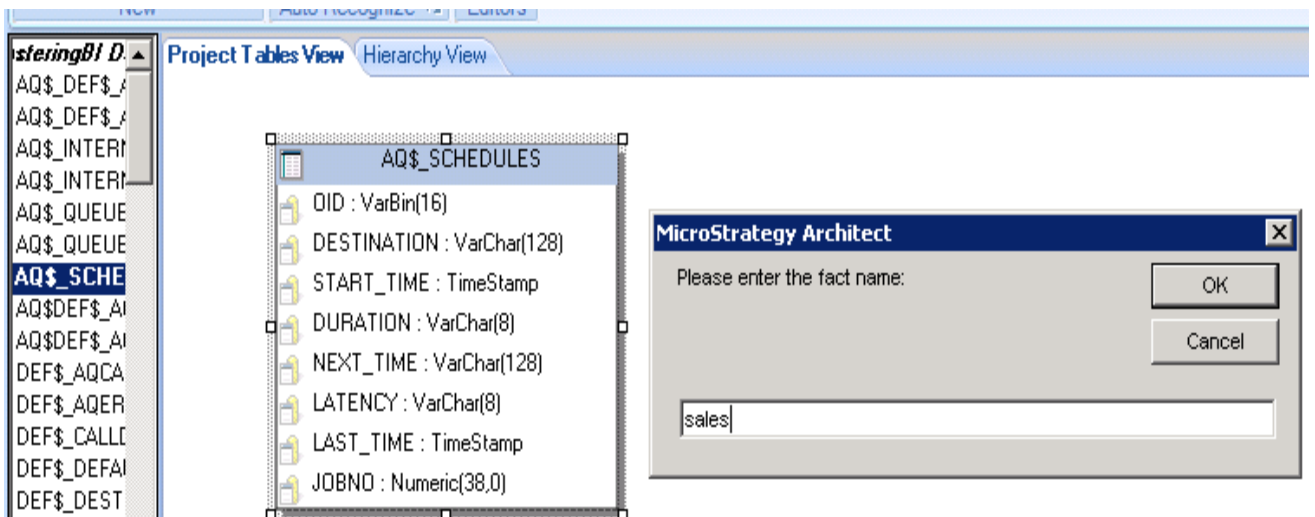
New
Auto Recognize
Editors
steringBI D
AQ$_DEF$_A
AQ$_DEF$_A
AQ$_INTERN
AQ$_INTERN
AQ$_QUEUE
AQ$_QUEUE
AQ$_SCHE
AQ$DEF$_AI
AQ$DEF$_AI
DEF$_AQCA
DEF$_AQER
DEF$_CALLD
DEF$_DEFAI
DEF$_DEST
Project Tables View
Hierarchy View
AQ$_SCHEDULES
OID : VarBin(16)
DESTINATION : VarChar(128)
START_TIME : TimeStamp
DURATION : VarChar(8)
NEXT_TIME : VarChar(128)
LATENCY : VarChar(8)
LAST_TIME : TimeStamp
JOBNO : Numeric(38,0)
MicroStrategy Architect
Please enter the fact name:
OK
Cancel
sales